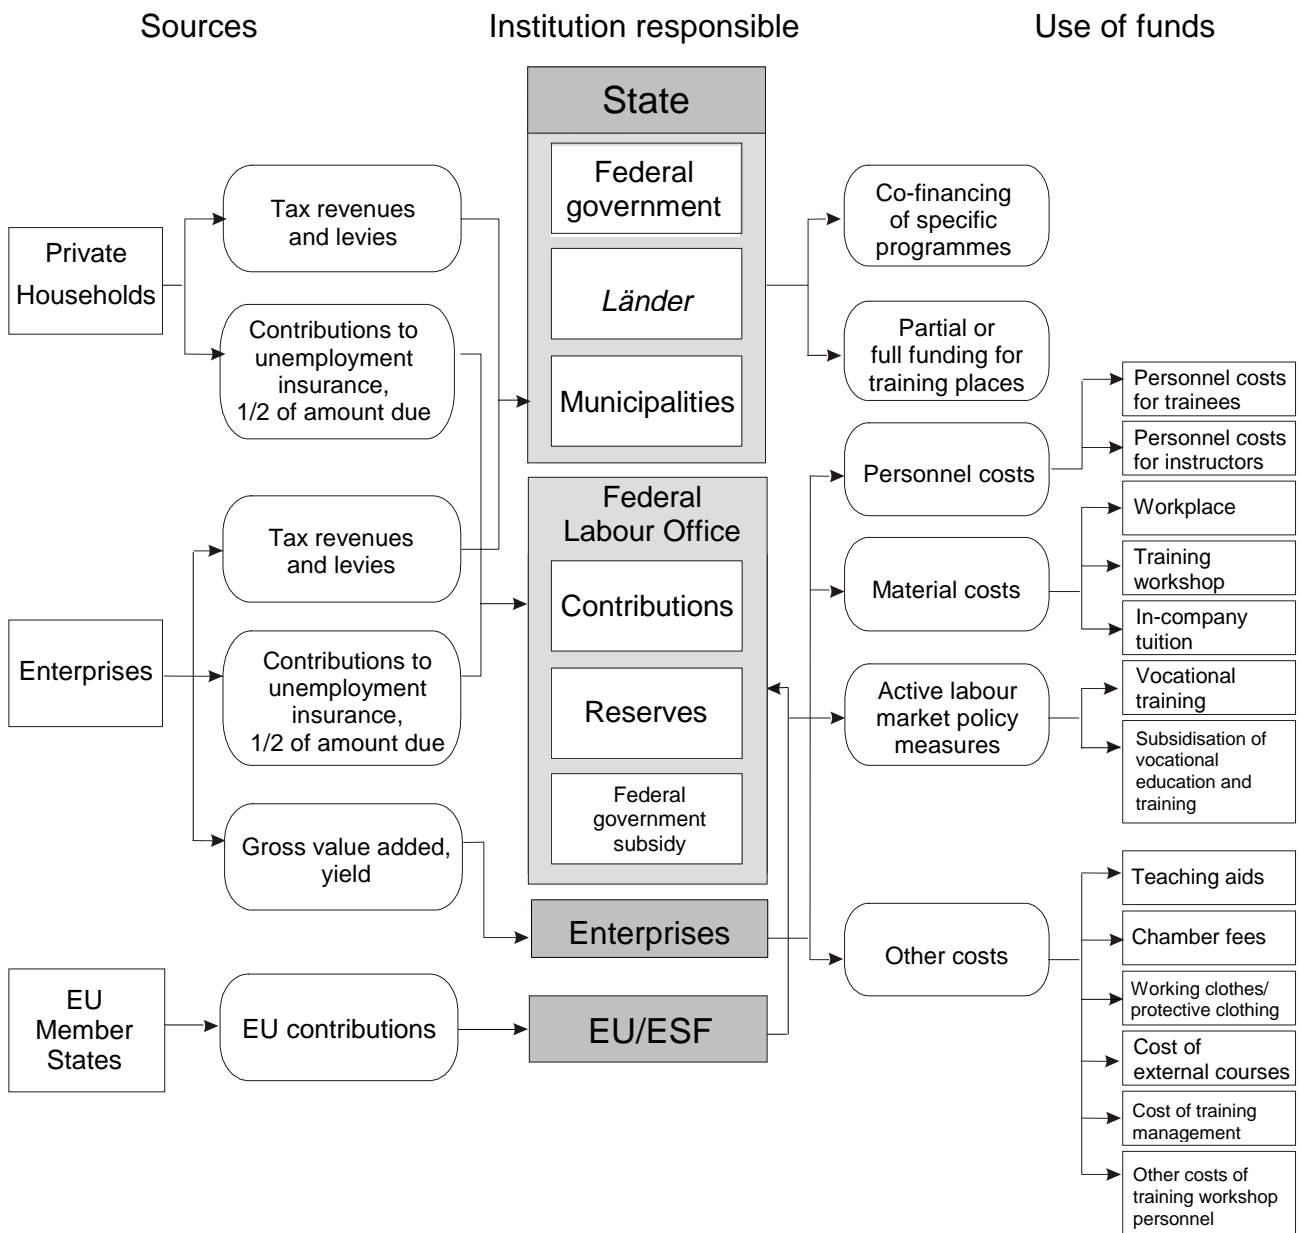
Sources

Institution responsible

Use of funds

State

Federal government

Länder

Municipalities

Private Households

Tax revenues and levies

Contributions to unemployment insurance, 1/2 of amount due

Co-financing of specific programmes

Partial or full funding for training places

Personnel costs for trainees

Personnel costs for instructors

Personnel costs

Federal Labour Office

Contributions

Reserves

Federal government subsidy

Enterprises

Tax revenues and levies

Contributions to unemployment insurance, 1/2 of amount due

Gross value added, yield

Material costs

Workplace

Training workshop

In-company tuition

Active labour market policy measures

Vocational training

Subsidisation of vocational education and training

Enterprises

Other costs

Teaching aids

Chamber fees

Working clothes/ protective clothing

Cost of external courses

Cost of training management

Other costs of training workshop personnel

EU Member States

EU contributions

EU/ESF